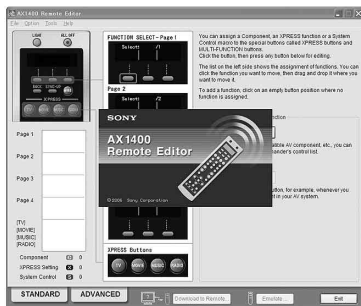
AX1400 Remote Editor
File Option Tools Help
LIGHT ALL OFF
FUNCTION SELECT - Page 1
Select /1
Page 2
Select /2
SONY
AX 1400
Remote Editor
© 2006 Sony Corporation
You can assign a Component, an XPRESS function or a System Control macro to the special buttons called XPRESS buttons and MULTI-FUNCTION buttons.
Click the button, then press any button below for editing.
The list on the left side shows the assignment of functions. You can click the function you want to move, then drag and drop it where you want to move it.
To add a function, click on an empty button position where no function is assigned.
Page 1
Page 2
Page 3
Page 4
[TV]
[MOVIE]
[MUSIC]
[RADIO]
Component 0
XPRESS Setting 0
System Control 0
XPRESS Buttons
TV MOVIE MUSIC RADIO
STANDARD ADVANCED
Download to Remote
Emulate
Exit